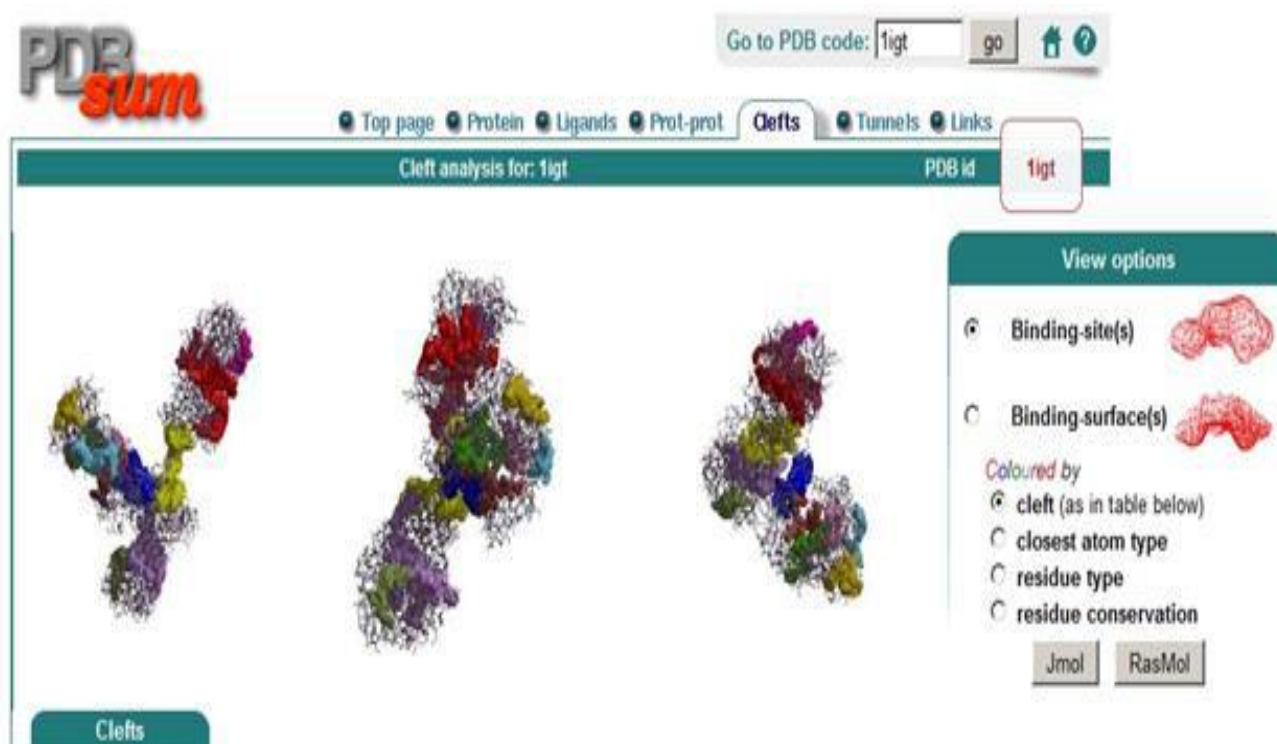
PDBsum

Go to PDB code: 1igt go

Top page Protein Ligands Prot-prot Clefts Tunnels Links

Cleft analysis for: 1igt PDB id 1igt

View options

Binding-site(s)

Binding-surface(s)

Coloured by

cleft (as in table below)

closest atom type

residue type

residue conservation

Jmol RasMol

Clefts